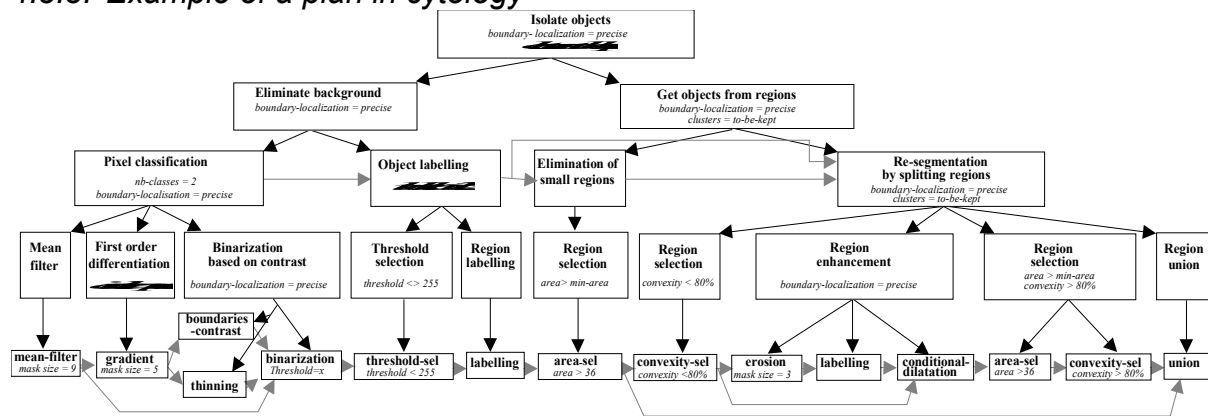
Fig. 3. Example of a plan in cytology

Isolate objects
boundary- localization = precise

Eliminate background
boundary-localization = precise

Get objects from regions
boundary-localization = precise
clusters = to-be-kept

Pixel classification
nb-classes = 2
boundary-localisation = precise

Object labelling

Elimination of small regions

Re-segmentation by splitting regions
boundary-localization = precise
clusters = to-be-kept

Mean filter

First order differentiation

Binarization based on contrast
boundary-localization = precise

Threshold selection
threshold <> 255

Region labelling

Region selection
area> min-area

Region selection
convexity < 80%

Region enhancement
boundary-localization = precise

Region selection
area > min-area
convexity > 80%

Region union

mean-filter
mask size = 9

gradient
mask size = 5

boundaries -contrast

thinning

binarization
Threshold=x

threshold-sel
threshold < 255

labelling

area-sel
area > 36

convexity-sel
convexity <80%

erosion
mask size = 3

labelling

conditional-dilatation

area-sel
area >36

convexity-sel
convexity > 80%

union